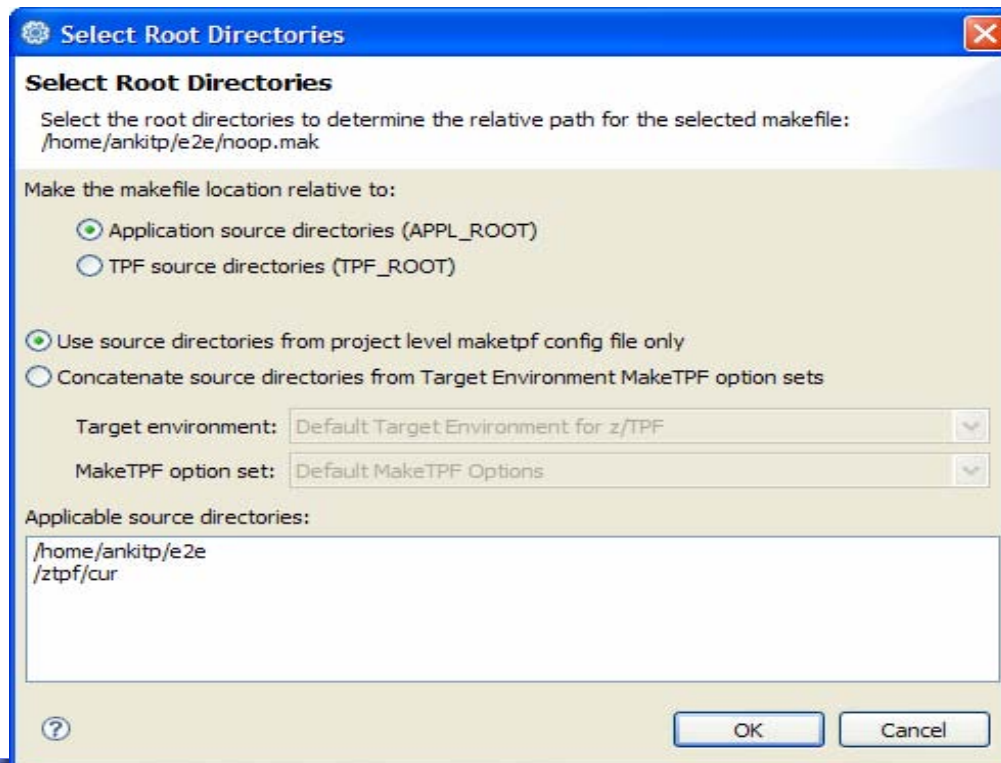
Select Root Directories

Select Root Directories

Select the root directories to determine the relative path for the selected makefile: /home/ankitp/e2e/noop.mak

Make the makefile location relative to:

Application source directories (APPL_ROOT)

TPF source directories (TPF_ROOT)

Use source directories from project level maketpf config file only

Concatenate source directories from Target Environment MakeTPF option sets

Target environment: Default Target Environment for z/TPF

MakeTPF option set: Default MakeTPF Options

Applicable source directories:

/home/ankitp/e2e
/ztpf/cur

?

OK

Cancel